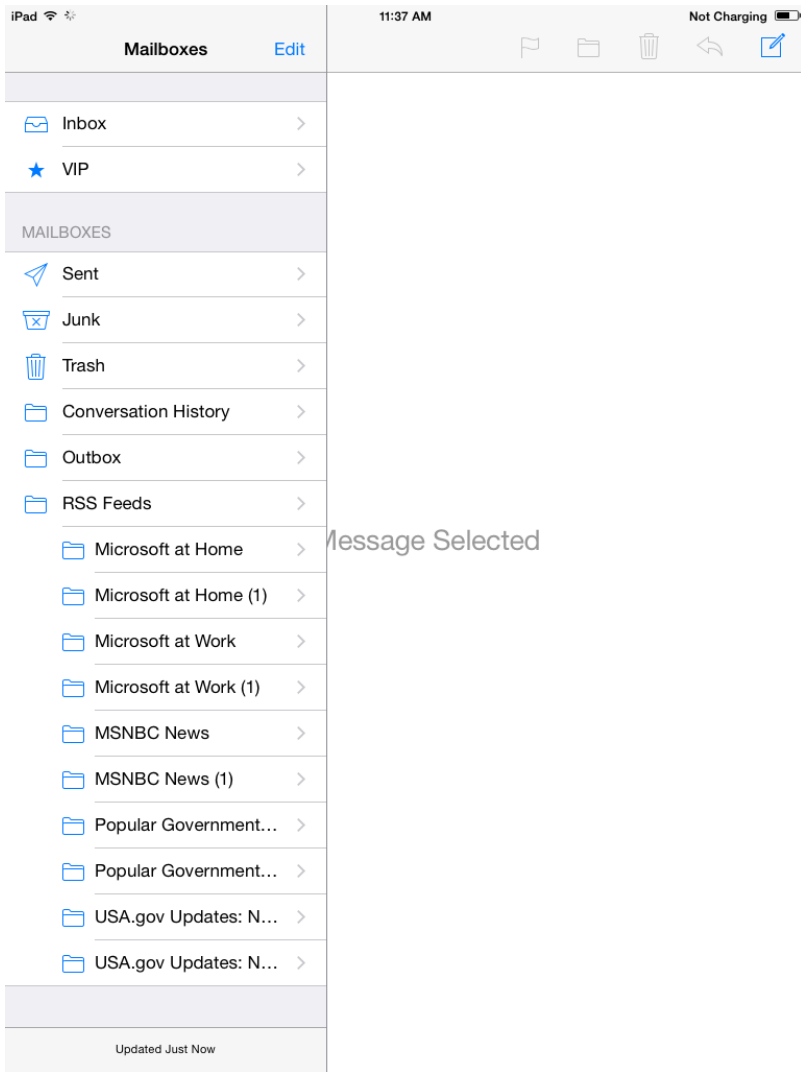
iPad 11:37 AM Not Charging

Mailboxes Edit

Inbox

VIP

MAILBOXES

Sent

Junk

Trash

Conversation History

Outbox

RSS Feeds

Microsoft at Home

Microsoft at Home (1)

Microsoft at Work

Microsoft at Work (1)

MSNBC News

MSNBC News (1)

Popular Government…

Popular Government…

USA.gov Updates: N…

USA.gov Updates: N…

Updated Just Now

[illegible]lessage Selected